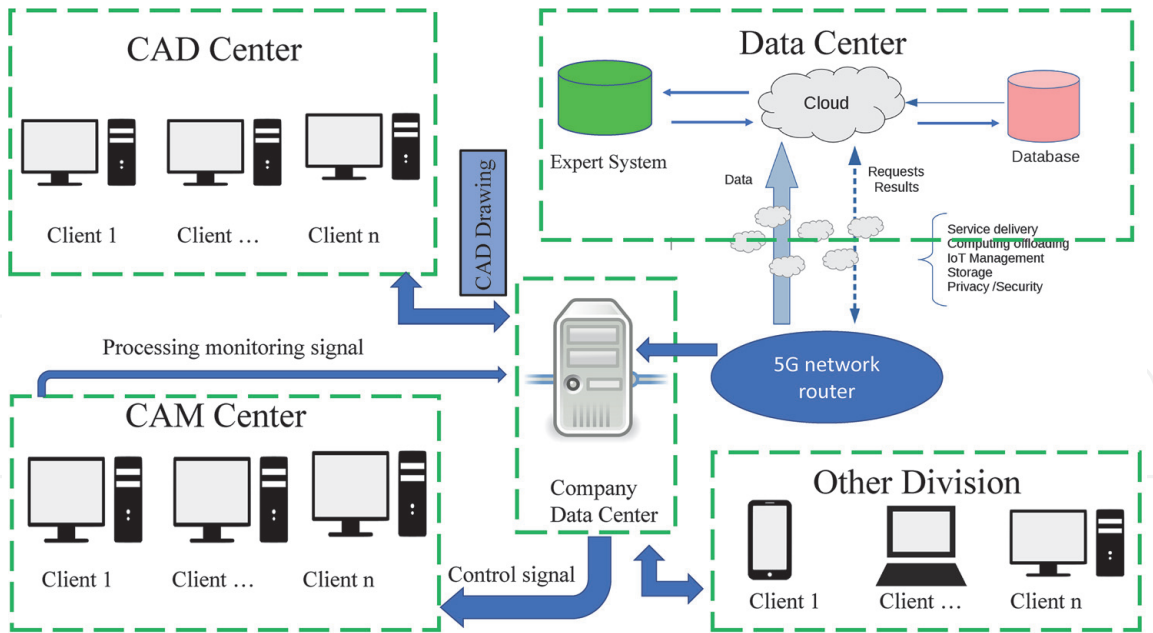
CAD Center

Client 1 Client … Client n

CAD Drawing

Data Center

Expert System

Cloud

Database

Data

Requests
Results

Service delivery
Computing offloading
IoT Management
Storage
Privacy /Security

Processing monitoring signal

5G network router

CAM Center

Client 1 Client … Client n

Company Data Center

Other Division

Client 1 Client … Client n

Control signal